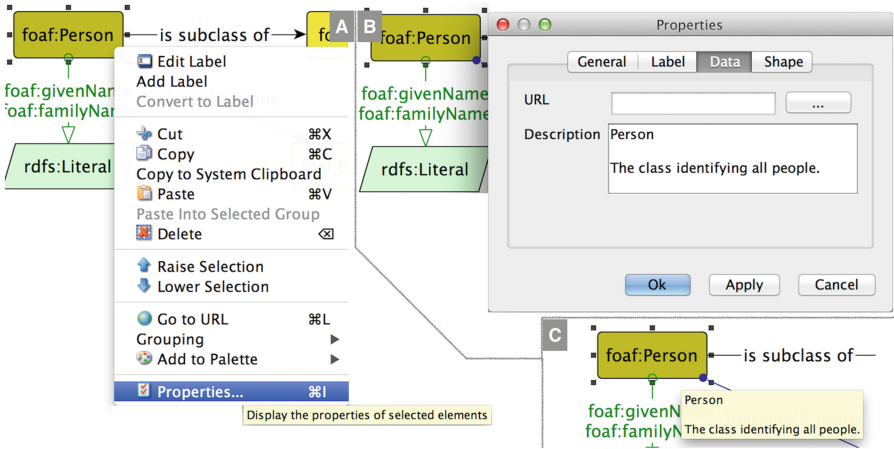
foaf:Person
is subclass of
fo
A
foaf:givenNam
foaf:familyNam
rdfs:Literal

Edit Label
Add Label
Convert to Label
Cut ⌘X
Copy ⌘C
Copy to System Clipboard
Paste ⌘V
Paste Into Selected Group
Delete ⌫
Raise Selection
Lower Selection
Go to URL ⌘L
Grouping
Add to Palette
Properties... ⌘I
Display the properties of selected elements

B
foaf:Person
foaf:givenName
foaf:familyName
rdfs:Literal

Properties
General
Label
Data
Shape
URL
...
Description
Person

The class identifying all people.
Ok
Apply
Cancel

C
foaf:Person
is subclass of
foaf:givenN
foaf:familyN
Person
The class identifying all people.